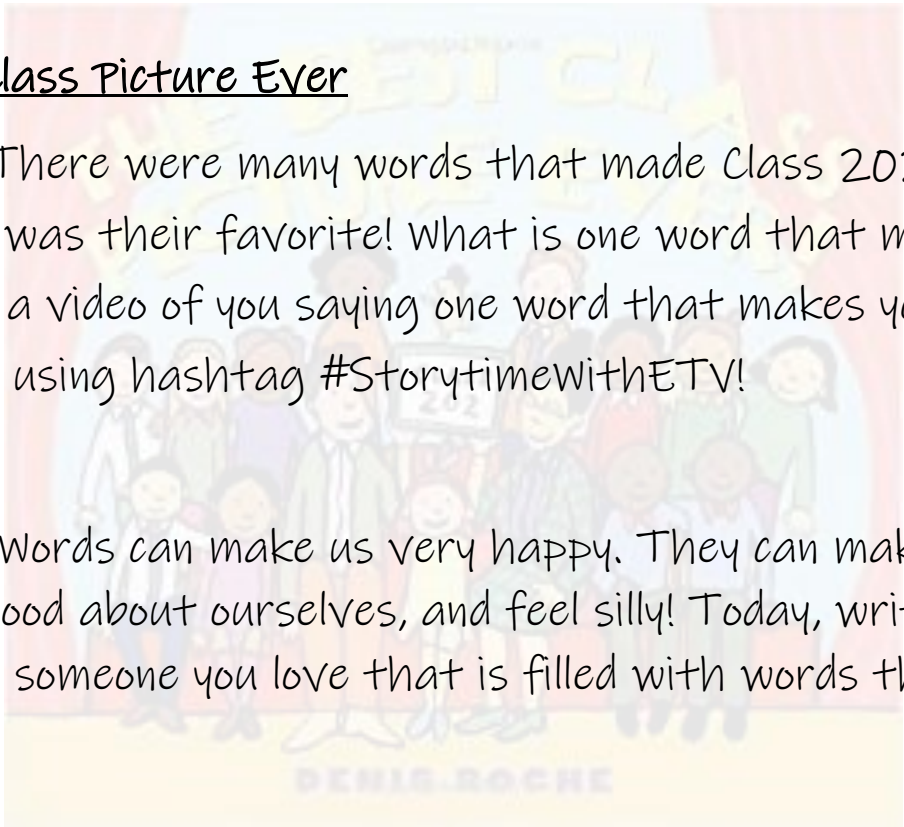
lass Picture Ever

There were many words that made Class 20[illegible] was their favorite! What is one word that m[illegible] a video of you saying one word that makes y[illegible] using hashtag #StorytimeWithETV!

Words can make us very happy. They can mak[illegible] ood about ourselves, and feel silly! Today, wri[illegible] someone you love that is filled with words th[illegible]

DENIS ROCHE